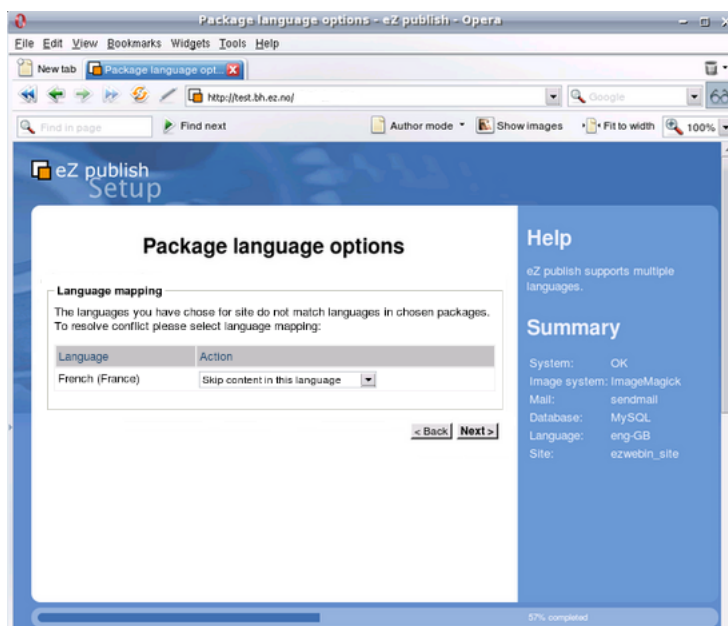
Package language options - eZ publish - Opera

File Edit View Bookmarks Widgets Tools Help

New tab Package language opt...

http://test.bh.ez.no/

Google

Find in page Find next Author mode Show images Fit to width 100%

eZ publish Setup

Package language options

Language mapping

The languages you have chose for site do not match languages in chosen packages. To resolve conflict please select language mapping:

| Language | Action |
|---|---|
| French (France) | Skip content in this language |

< Back Next >

Help

eZ publish supports multiple languages.

Summary

| | |
|---|---|
| System: | OK |
| Image system: | ImageMagick |
| Mail: | sendmail |
| Database: | MySQL |
| Language: | eng-GB |
| Site: | ezwebin_site |

57% completed